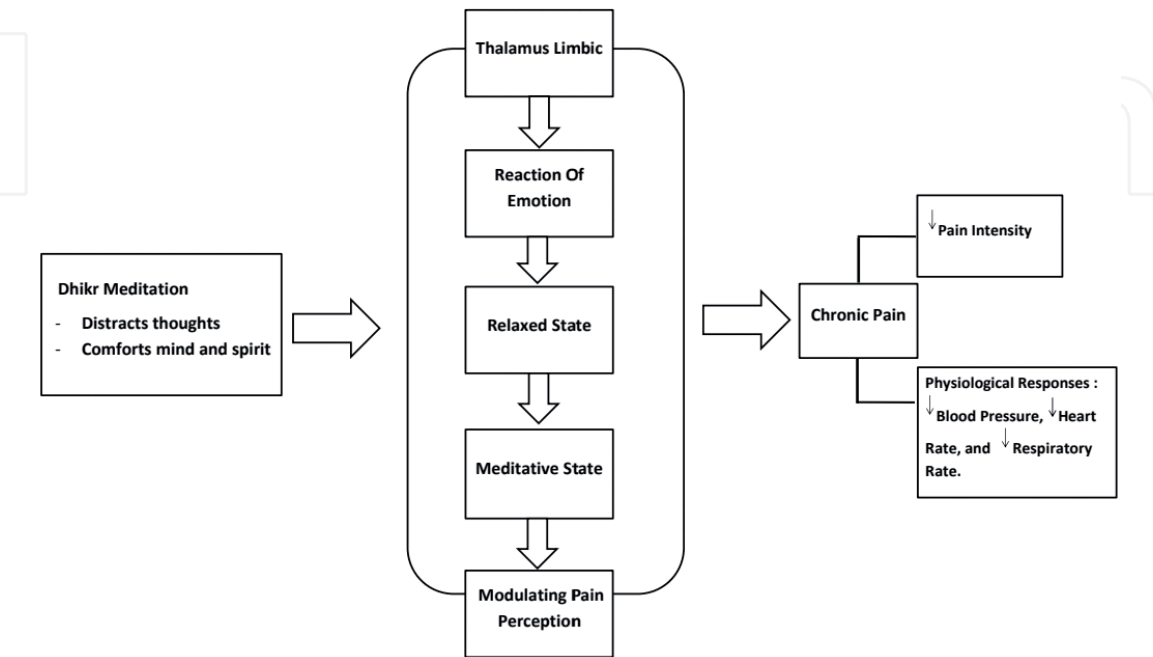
Dhikr Meditation
- Distracts thoughts
- Comforts mind and spirit

Thalamus Limbic

Reaction Of Emotion

Relaxed State

Meditative State

Modulating Pain Perception

Chronic Pain

↓Pain Intensity

Physiological Responses : ↓Blood Pressure, ↓Heart Rate, and ↓ Respiratory Rate.